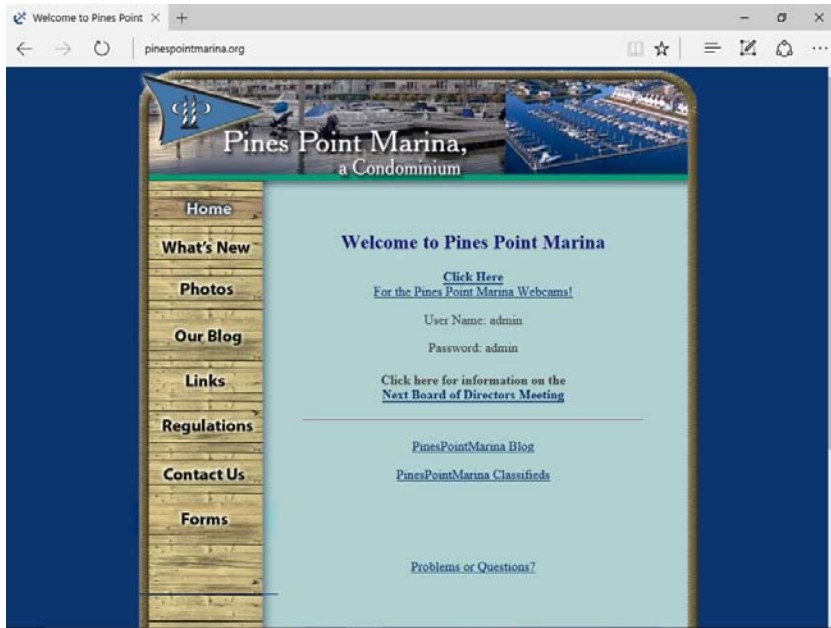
Welcome to Pines Point ×

pinespointmarina.org

Pines Point Marina,
a Condominium

Home
What's New
Photos
Our Blog
Links
Regulations
Contact Us
Forms

Welcome to Pines Point Marina

Click Here
For the Pines Point Marina Webcams!

User Name: admin

Password: admin

Click here for information on the
Next Board of Directors Meeting

PinesPointMarina Blog

PinesPointMarina Classifieds

Problems or Questions?